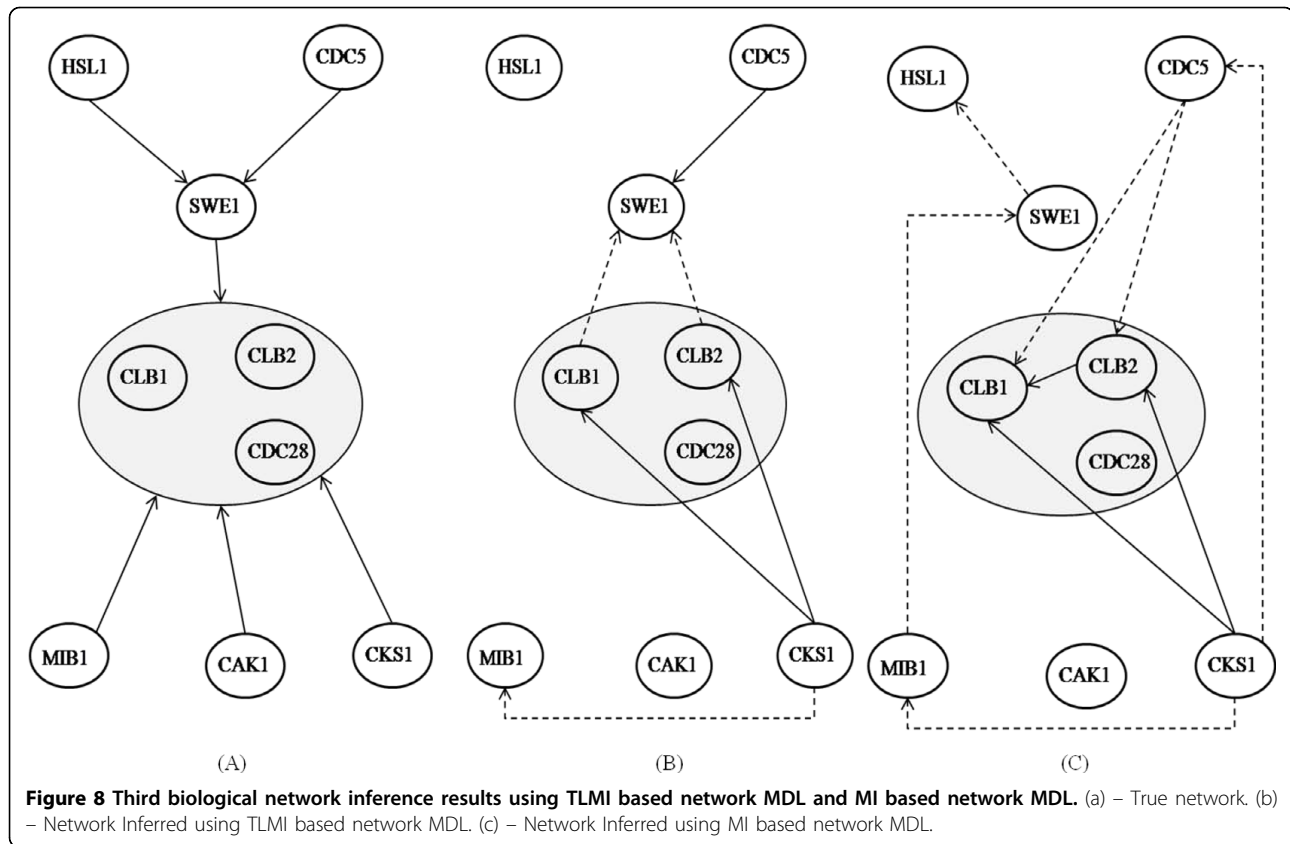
HSL1
CDC5
SWE1
CLB1
CLB2
CDC28
MIB1
CAK1
CKS1

(A)

HSL1
CDC5
SWE1
CLB1
CLB2
CDC28
MIB1
CAK1
CKS1

(B)

HSL1
CDC5
SWE1
CLB1
CLB2
CDC28
MIB1
CAK1
CKS1

(C)

**Figure 8 Third biological network inference results using TLMI based network MDL and MI based network MDL.** (a) – True network. (b) – Network Inferred using TLMI based network MDL. (c) – Network Inferred using MI based network MDL.